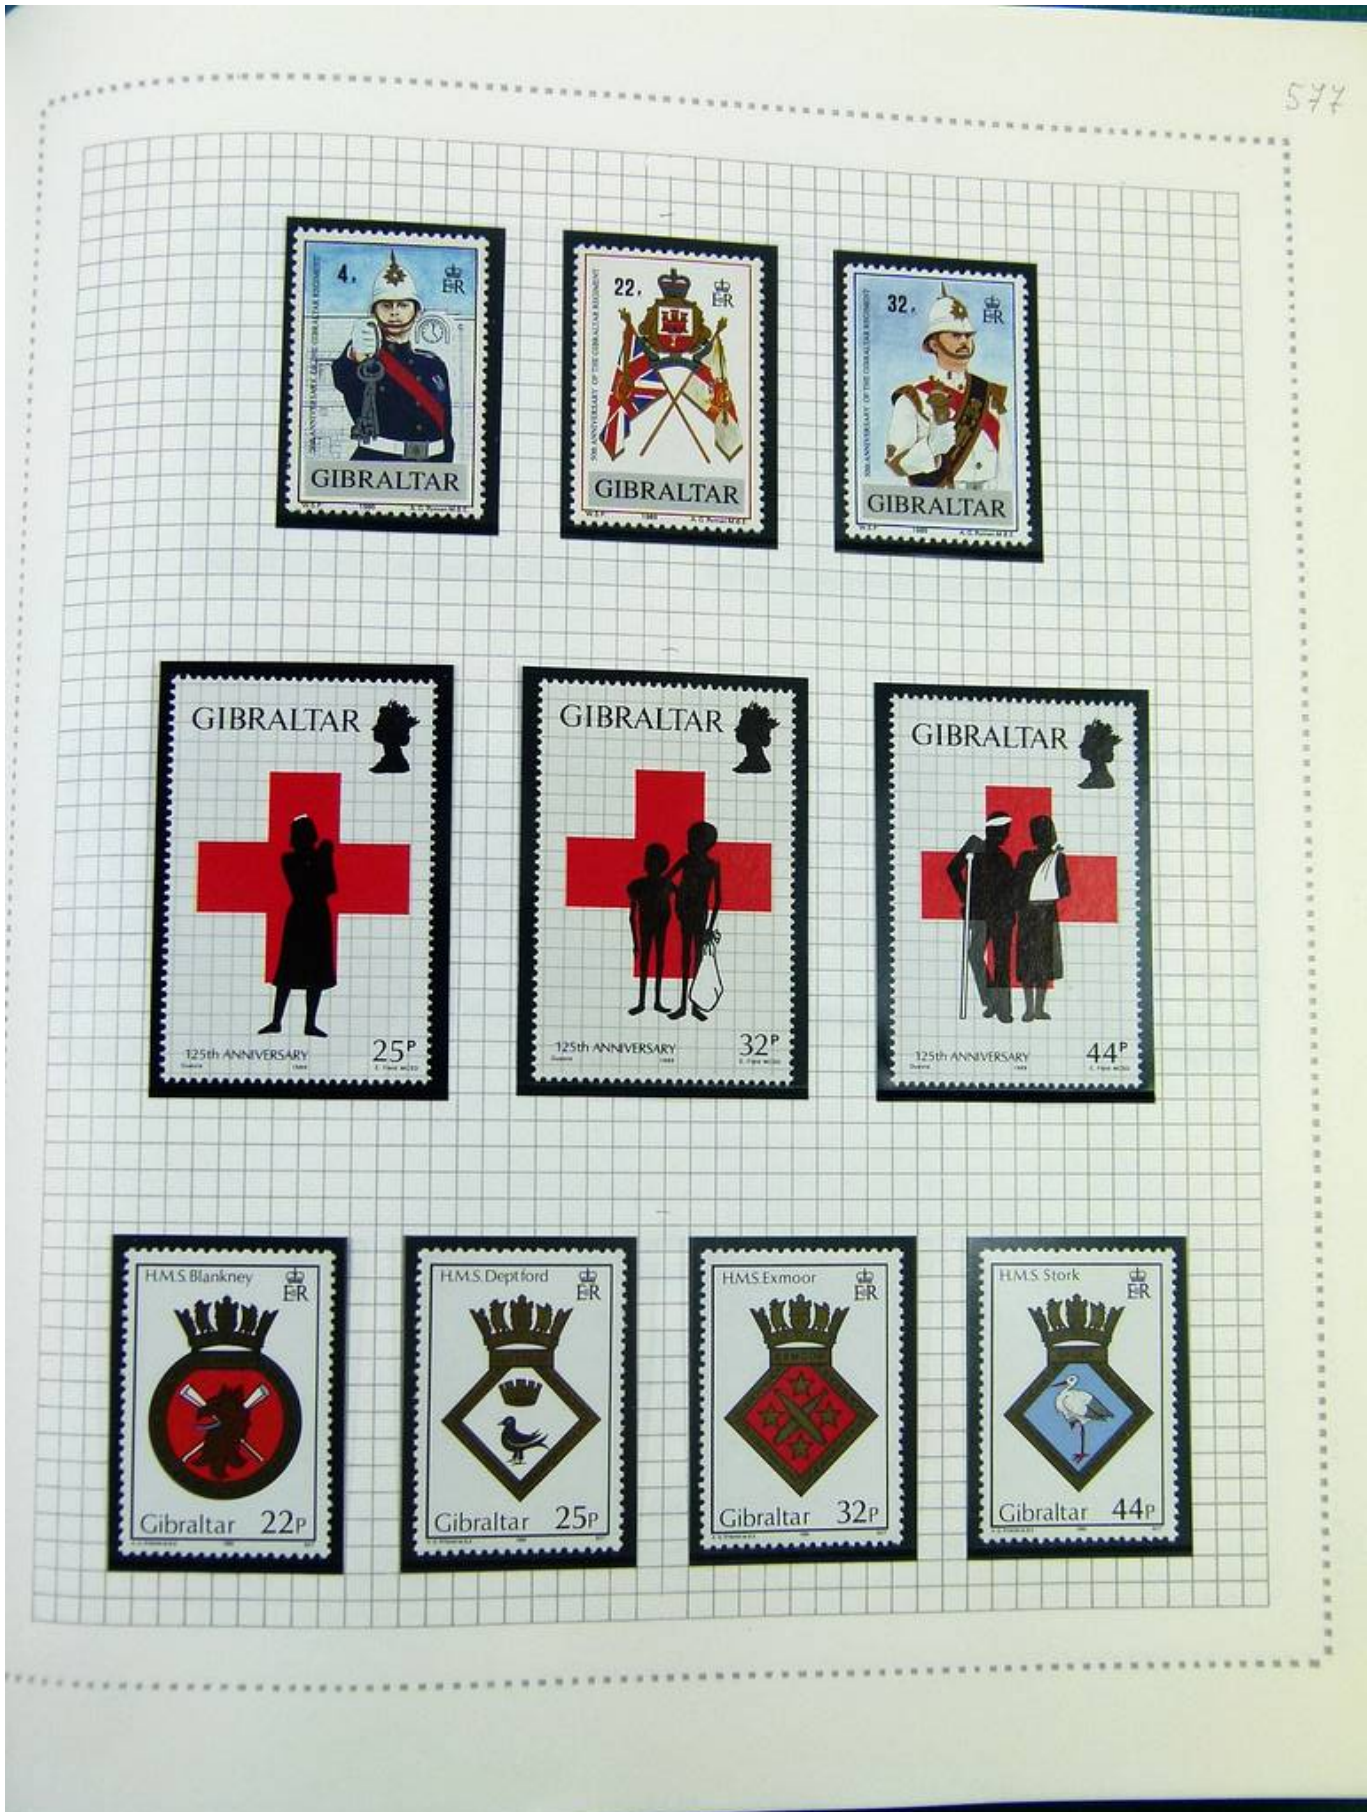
577

4.
EIIR
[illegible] ANNIVERSARY OF THE GIBRALTAR REGIMENT
GIBRALTAR
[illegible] 1989 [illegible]

22.
EIIR
50th ANNIVERSARY OF THE GIBRALTAR REGIMENT
GIBRALTAR
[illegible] 1989 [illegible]

32.
EIIR
50th ANNIVERSARY OF THE GIBRALTAR REGIMENT
GIBRALTAR
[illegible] 1989 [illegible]

GIBRALTAR
125th ANNIVERSARY
25P
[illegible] 1989 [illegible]

GIBRALTAR
125th ANNIVERSARY
32P
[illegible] 1989 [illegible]

GIBRALTAR
125th ANNIVERSARY
44P
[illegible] 1989 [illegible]

H.M.S Blankney
EIIR
Gibraltar 22P
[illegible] 1989 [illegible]

H.M.S. Deptford
EIIR
Gibraltar 25P
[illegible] 1989 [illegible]

H.M.S Exmoor
EIIR
Gibraltar 32P
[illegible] 1989 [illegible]

H.M.S. Stork
EIIR
Gibraltar 44P
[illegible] 1989 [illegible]